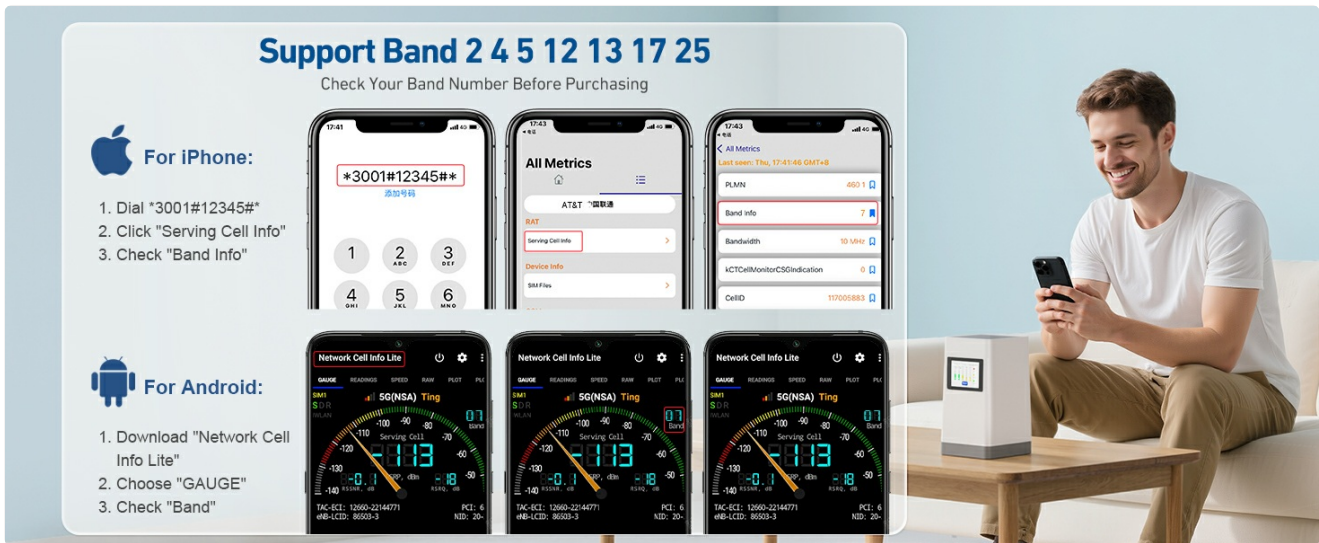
Support Band 2 4 5 12 13 17 25

Check Your Band Number Before Purchasing

For iPhone:

1. Dial "*3001#12345#"
2. Click "Serving Cell Info"
3. Check "Band Info"

17:41

*3001#12345#*

添加号码

1
2 ABC
3 DEF
4 GHI
5 JKL
6 MNO

17:43

All Metrics

AT&T 中國聯通

RAT

Serving Cell Info

Device Info

SIM Files

17:43

All Metrics

Last seen: Thu, 17:41:46 GMT+8

PLMN 460 1

Band Info 7

Bandwidth 10 MHz

kCTCellMonitorCSGIndication 0

CellID 117005883

For Android:

1. Download "Network Cell Info Lite"
2. Choose "GAUGE"
3. Check "Band"

Network Cell Info Lite

GAUGE READINGS SPEED RAW PLOT PL

SIM1 S D R WLAN

5G(NSA) Ting

07 Band

Serving Cell

-113

RSRP, dBm

-0.1 RSSNR, dB

-18 RSRQ, dB

-140 -130 -120 -110 -100 -90 -80 -70 -60 -50

TAC-ECI: 12660-22144771 PCI: 6
eNB-LCID: 86503-3 NID: 20-

Network Cell Info Lite

GAUGE READINGS SPEED RAW PLOT PL

SIM1 S D R WLAN

5G(NSA) Ting

07 Band

Serving Cell

-113

-0.1 RSSNR, dB

-18 RSRQ, dB

TAC-ECI: 12660-22144771 PCI: 6
eNB-LCID: 86503-3 NID: 20-

Network Cell Info Lite

GAUGE READINGS SPEED RAW PLOT PL

SIM1 S D R WLAN

5G(NSA) Ting

07 Band

Serving Cell

-113

-0.1 RSSNR, dB

-18 RSRQ, dB

TAC-ECI: 12660-22144771 PCI: 6
eNB-LCID: 86503-3 NID: 20-